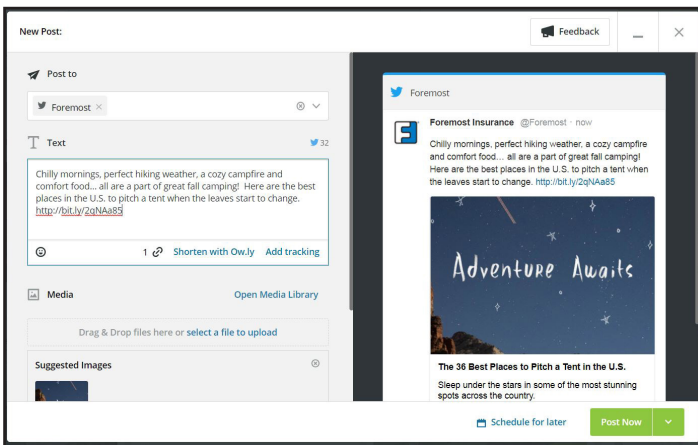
New Post:

Feedback

Post to

Foremost ×

Text

32

Chilly mornings, perfect hiking weather, a cozy campfire and comfort food… all are a part of great fall camping! Here are the best places in the U.S. to pitch a tent when the leaves start to change. http://bit.ly/2qNAa85

1 Shorten with Ow.ly Add tracking

Media

Open Media Library

Drag & Drop files here or select a file to upload

Suggested Images

Foremost

Foremost Insurance @Foremost · now

Chilly mornings, perfect hiking weather, a cozy campfire and comfort food… all are a part of great fall camping! Here are the best places in the U.S. to pitch a tent when the leaves start to change. http://bit.ly/2qNAa85

Adventure Awaits

The 36 Best Places to Pitch a Tent in the U.S.

Sleep under the stars in some of the most stunning spots across the country.

Schedule for later

Post Now